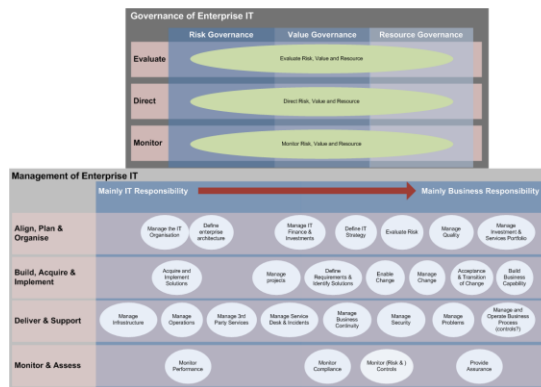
Governance of Enterprise IT

Risk Governance

Value Governance

Resource Governance

Evaluate

Evaluate Risk, Value and Resource

Direct

Direct Risk, Value and Resource

Monitor

Monitor Risk, Value and Resource

Management of Enterprise IT

Mainly IT Responsibility

Mainly Business Responsibility

Align, Plan & Organise

Manage the IT Organisation

Define enterprise architecture

Manage IT Finance & Investments

Define IT Strategy

Evaluate Risk

Manage Quality

Manage Investment & Services Portfolio

Build, Acquire & Implement

Acquire and Implement Solutions

Manage projects

Define Requirements & Identify Solutions

Enable Change

Manage Change

Acceptance & Transition of Change

Build Business Capability

Deliver & Support

Manage Infrastructure

Manage Operations

Manage 3rd Party Services

Manage Service Desk & Incidents

Manage Business Continuity

Manage Security

Manage Problems

Manage and Operate Business Process (controls?)

Monitor & Assess

Monitor Performance

Monitor Compliance

Monitor (Risk & ) Controls

Provide Assurance